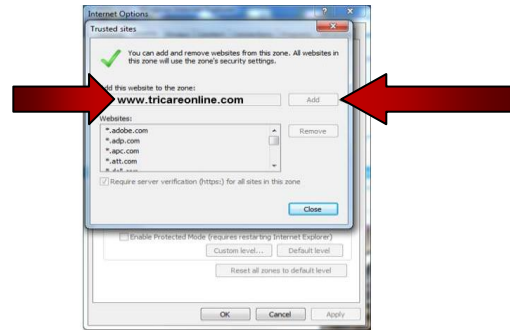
Internet Options

Trusted sites

You can add and remove websites from this zone. All websites in this zone will use the zone's security settings.

Add this website to the zone:

www.tricareonline.com

Add

Websites:

*.adobe.com
*.adp.com
*.apc.com
*.att.com
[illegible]

Remove

Require server verification (https:) for all sites in this zone

Close

Enable Protected Mode (requires restarting Internet Explorer)

Custom level...

Default level

Reset all zones to default level

OK

Cancel

Apply